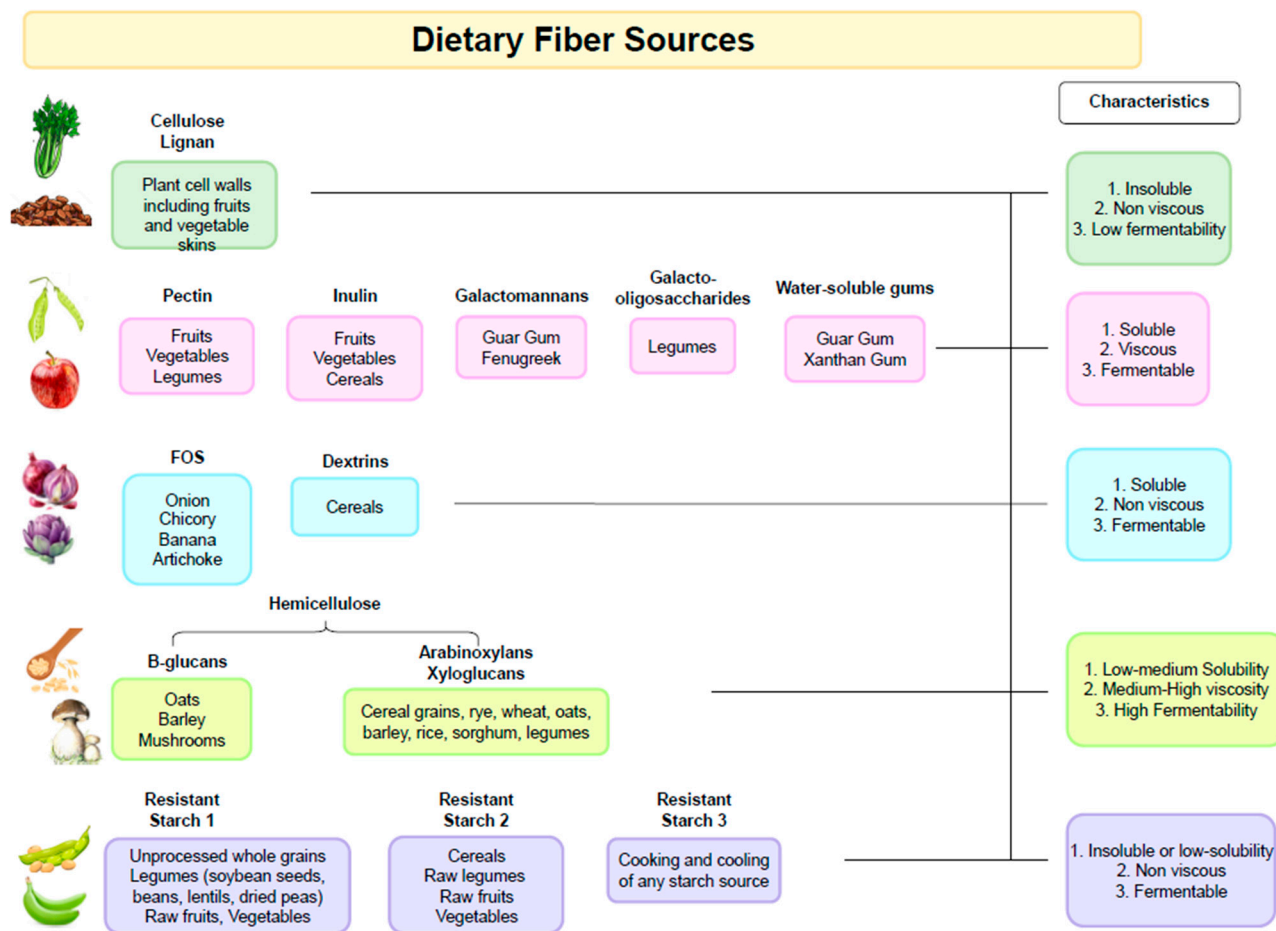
Dietary Fiber Sources

Characteristics

Cellulose
Lignan

Plant cell walls including fruits and vegetable skins

1. Insoluble
2. Non viscous
3. Low fermentability

Pectin

Fruits
Vegetables
Legumes

Inulin

Fruits
Vegetables
Cereals

Galactomannans

Guar Gum
Fenugreek

Galacto-oligosaccharides

Legumes

Water-soluble gums

Guar Gum
Xanthan Gum

1. Soluble
2. Viscous
3. Fermentable

FOS

Onion
Chicory
Banana
Artichoke

Dextrins

Cereals

1. Soluble
2. Non viscous
3. Fermentable

Hemicellulose

B-glucans

Oats
Barley
Mushrooms

Arabinoxylans
Xyloglucans

Cereal grains, rye, wheat, oats, barley, rice, sorghum, legumes

1. Low-medium Solubility
2. Medium-High viscosity
3. High Fermentability

Resistant Starch 1

Unprocessed whole grains
Legumes (soybean seeds, beans, lentils, dried peas)
Raw fruits, Vegetables

Resistant Starch 2

Cereals
Raw legumes
Raw fruits
Vegetables

Resistant Starch 3

Cooking and cooling of any starch source

1. Insoluble or low-solubility
2. Non viscous
3. Fermentable